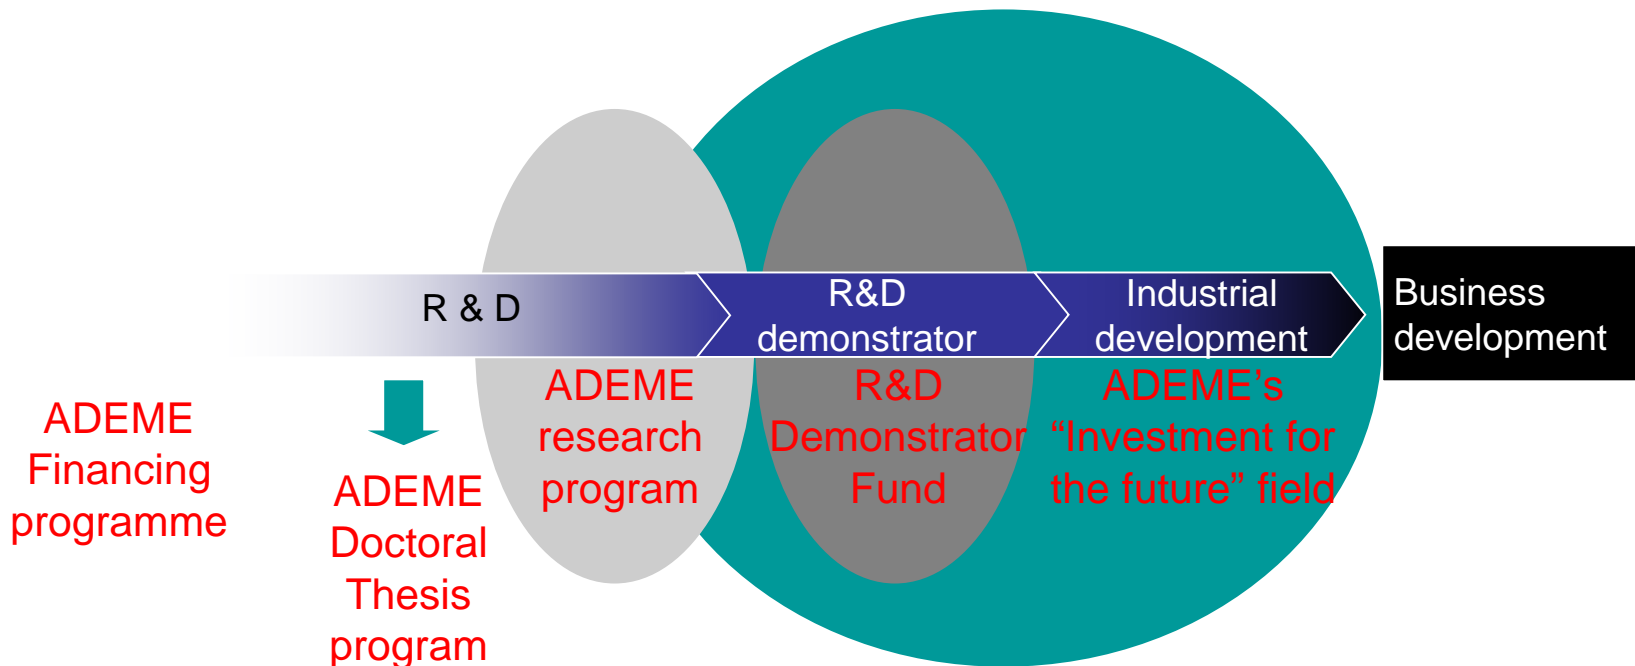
R & D

R&D demonstrator

Industrial development

Business development

ADEME Financing programme

ADEME Doctoral Thesis program

ADEME research program

R&D Demonstrator Fund

ADEME’s “Investment for the future” field